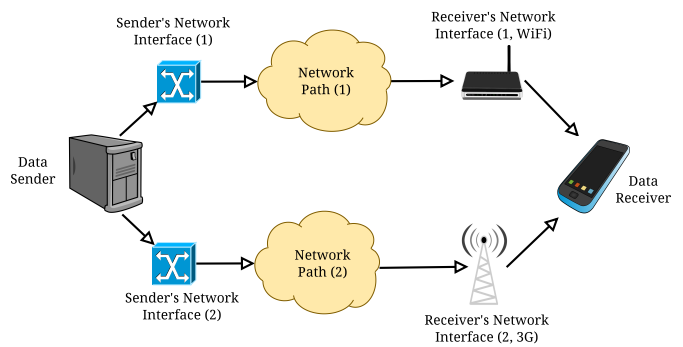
Sender's Network Interface (1)

Network Path (1)

Receiver's Network Interface (1, WiFi)

Data Sender

Data Receiver

Network Path (2)

Sender's Network Interface (2)

Receiver's Network Interface (2, 3G)